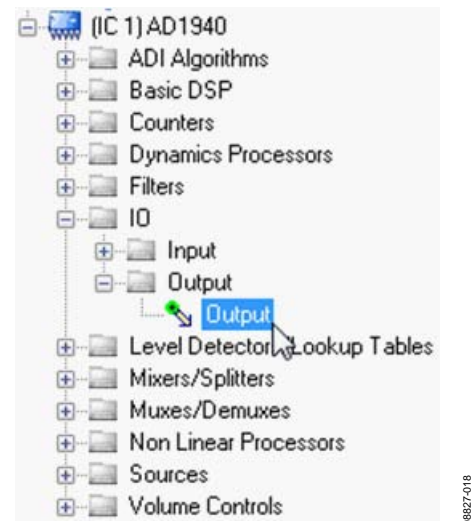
(IC 1) AD1940
ADI Algorithms
Basic DSP
Counters
Dynamics Processors
Filters
IO
Input
Output
Output
Level Detectors/Lookup Tables
Mixers/Splitters
Muxes/Demuxes
Non Linear Processors
Sources
Volume Controls

08827-018